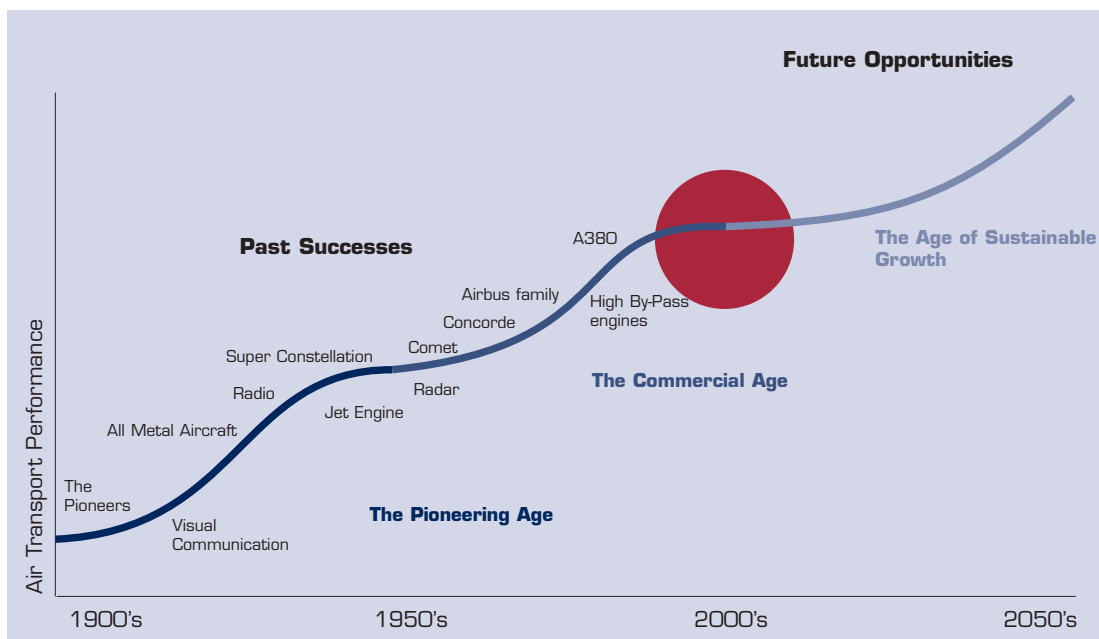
Future Opportunities

Past Successes

A380

The Age of Sustainable Growth

Airbus family

High By-Pass engines

Concorde

Comet

Super Constellation

Radar

The Commercial Age

Radio

Jet Engine

All Metal Aircraft

The Pioneers

Visual Communication

The Pioneering Age

Air Transport Performance

1900's

1950's

2000's

2050's